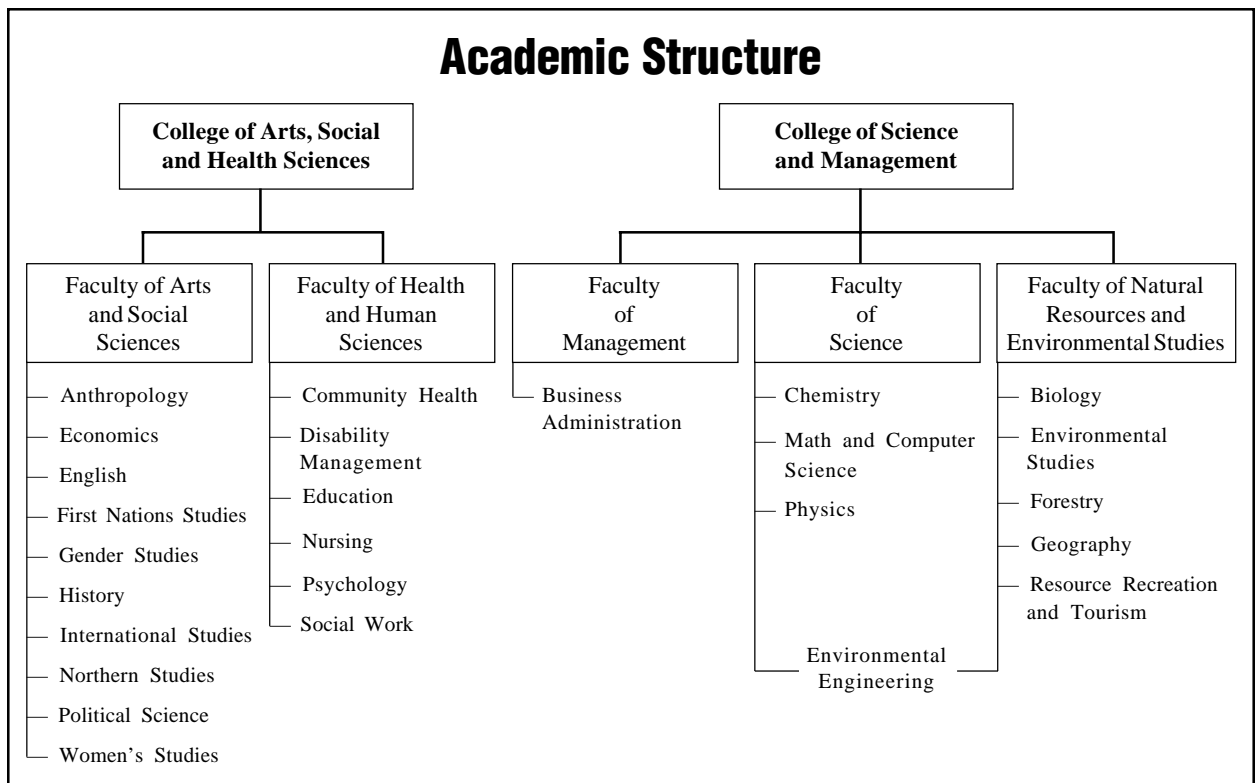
Academic Structure

College of Arts, Social and Health Sciences

College of Science and Management

Faculty of Arts and Social Sciences

Anthropology
Economics
English
First Nations Studies
Gender Studies
History
International Studies
Northern Studies
Political Science
Women's Studies

Faculty of Health and Human Sciences

Community Health
Disability Management
Education
Nursing
Psychology
Social Work

Faculty of Management

Business Administration

Faculty of Science

Chemistry
Math and Computer Science
Physics

Faculty of Natural Resources and Environmental Studies

Biology
Environmental Studies
Forestry
Geography
Resource Recreation and Tourism

Environmental Engineering